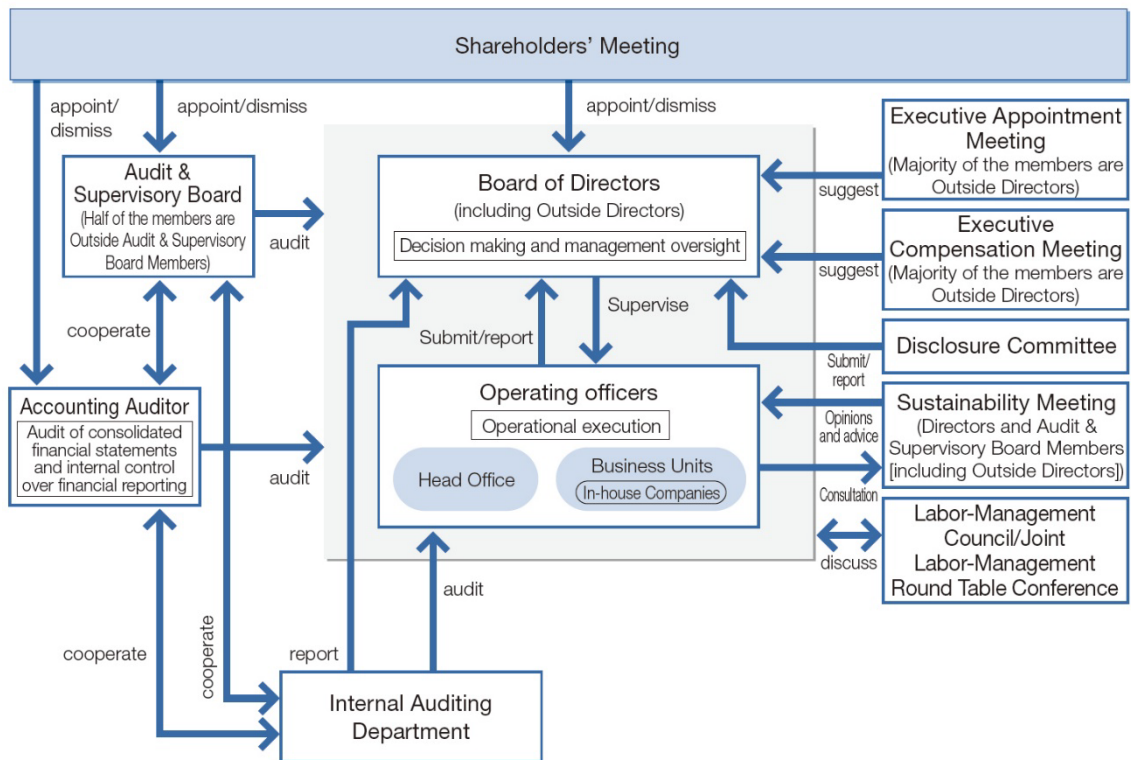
Shareholders' Meeting

appoint/dismiss

appoint/dismiss

appoint/dismiss

Audit & Supervisory Board
(Half of the members are Outside Audit & Supervisory Board Members)

audit

Board of Directors
(including Outside Directors)
Decision making and management oversight

suggest

Executive Appointment Meeting
(Majority of the members are Outside Directors)

suggest

Executive Compensation Meeting
(Majority of the members are Outside Directors)

cooperate

Submit/report

Supervise

Submit/report

Disclosure Committee

Accounting Auditor
Audit of consolidated financial statements and internal control over financial reporting

audit

Operating officers
Operational execution

Opinions and advice

Sustainability Meeting
(Directors and Audit & Supervisory Board Members [including Outside Directors])

Head Office

Business Units
In-house Companies

Consultation

discuss

Labor-Management Council/Joint Labor-Management Round Table Conference

audit

cooperate

cooperate

report

Internal Auditing Department